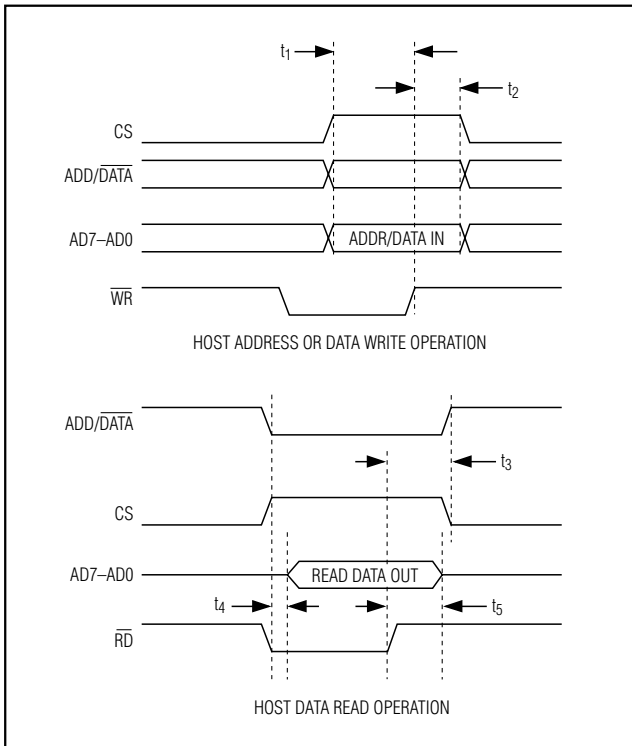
$t_1$

$t_2$

CS

ADD/$\overline{DATA}$

AD7–AD0

ADDR/DATA IN

$\overline{WR}$

HOST ADDRESS OR DATA WRITE OPERATION

ADD/$\overline{DATA}$

$t_3$

CS

AD7–AD0

READ DATA OUT

$t_4$

$t_5$

$\overline{RD}$

HOST DATA READ OPERATION